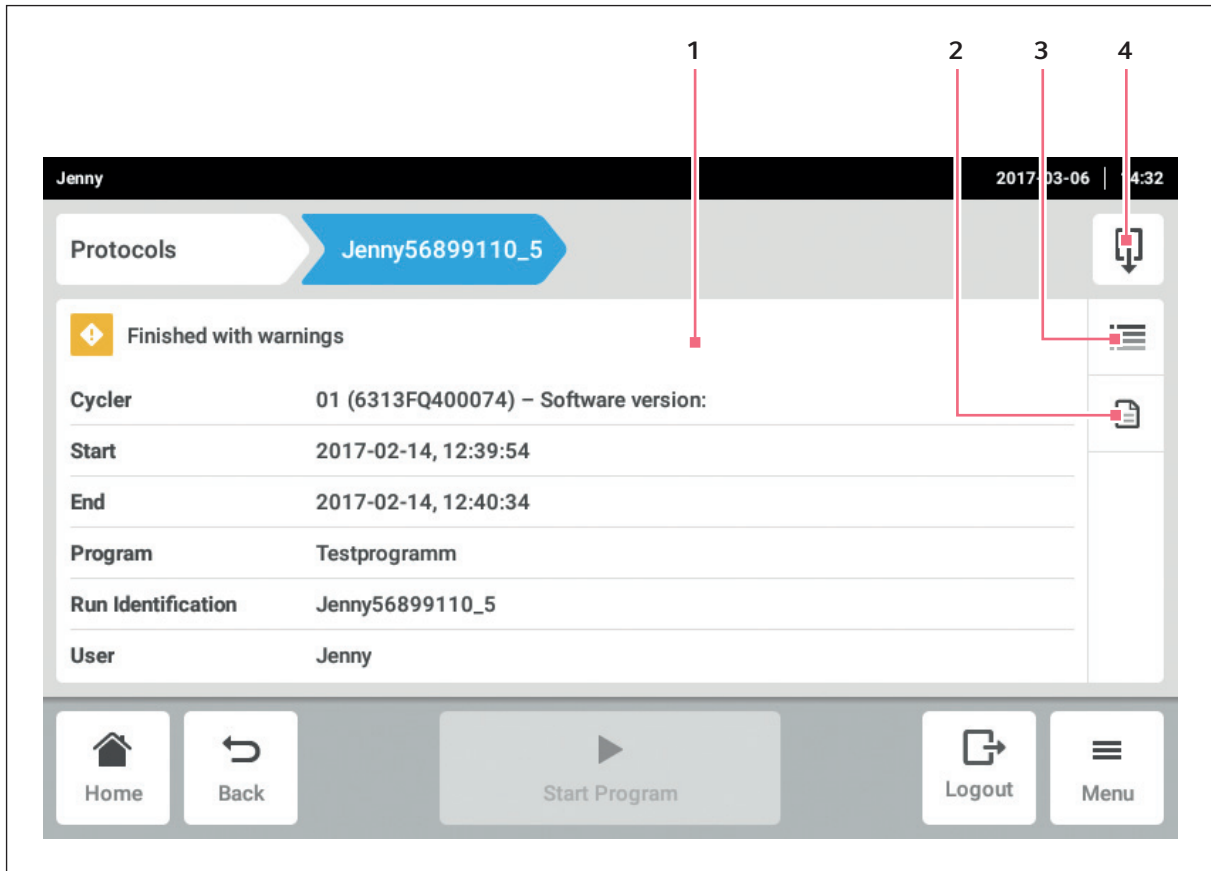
1 2 3 4

Jenny

2017-03-06 | 14:32

Protocols

Jenny56899110_5

Finished with warnings

| Cycler | 01 (6313FQ400074) – Software version: |
|---|---|
| Start | 2017-02-14, 12:39:54 |
| End | 2017-02-14, 12:40:34 |
| Program | Testprogramm |
| Run Identification | Jenny56899110_5 |
| User | Jenny |

Home

Back

Start Program

Logout

Menu